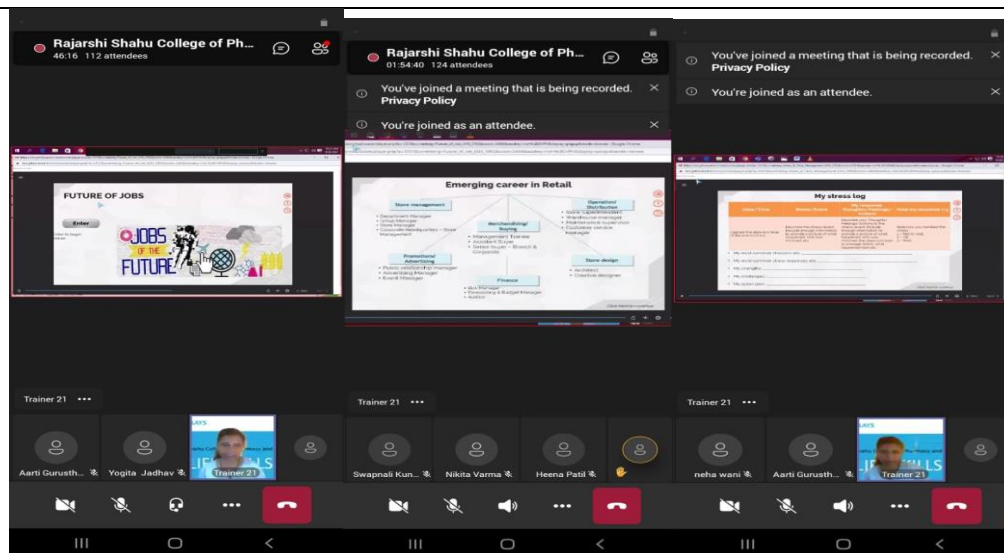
Rajarshi Shahu College of Ph...
46:16 112 attendees

FUTURE OF JOBS

Enter

JOBS OF THE FUTURE

Trainer 21 •••

Aarti Gurusth...

Yogita Jadhav

Trainer 21

Rajarshi Shahu College of Ph...
01:54:40 124 attendees

You've joined a meeting that is being recorded. Privacy Policy

You're joined as an attendee.

Emerging career in Retail

Store management

Operation/ Distribution

Merchandising/ Buying

Promotion/ Advertising

Store design

Finance

Trainer 21 •••

Swapnali Kun...

Nikita Varma

Heena Patil

You've joined a meeting that is being recorded. Privacy Policy

You're joined as an attendee.

My stress log

Trainer 21 •••

neha wani

Aarti Gurusth...

Trainer 21